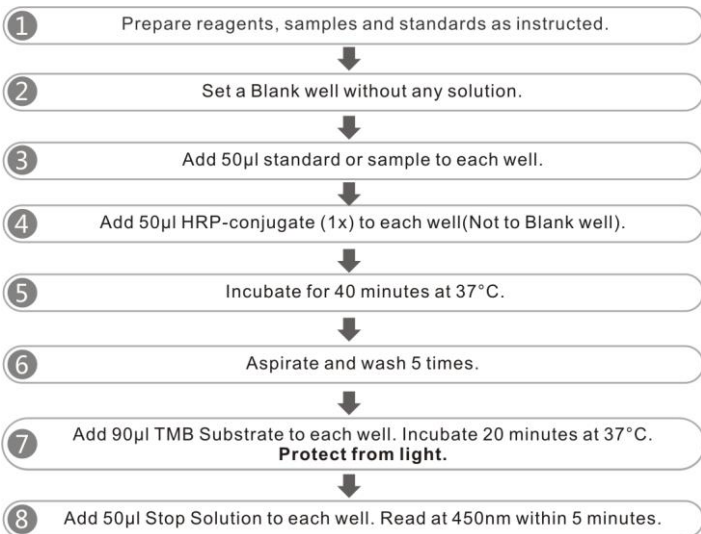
1 Prepare reagents, samples and standards as instructed.

2 Set a Blank well without any solution.

3 Add 50μl standard or sample to each well.

4 Add 50μl HRP-conjugate (1x) to each well(Not to Blank well).

5 Incubate for 40 minutes at 37°C.

6 Aspirate and wash 5 times.

7 Add 90μl TMB Substrate to each well. Incubate 20 minutes at 37°C. **Protect from light.**

8 Add 50μl Stop Solution to each well. Read at 450nm within 5 minutes.